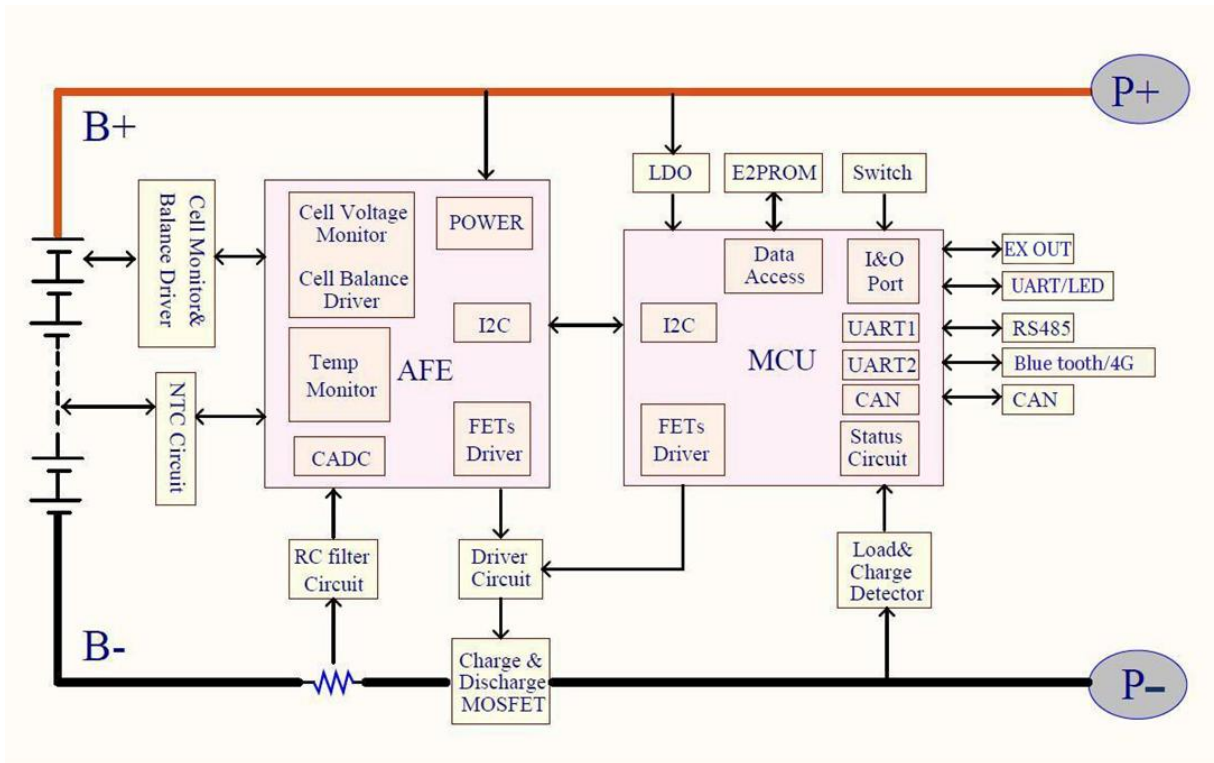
P+

B+

Cell Monitor& Balance Driver

Cell Voltage Monitor

Cell Balance Driver

POWER

I2C

Temp Monitor

AFE

CADC

FETs Driver

NTC Circuit

LDO

E2PROM

Switch

Data Access

I&O Port

I2C

MCU

UART1

UART2

CAN

FETs Driver

Status Circuit

EX OUT

UART/LED

RS485

Blue tooth/4G

CAN

RC filter Circuit

Driver Circuit

Load& Charge Detector

B-

Charge & Discharge MOSFET

P-